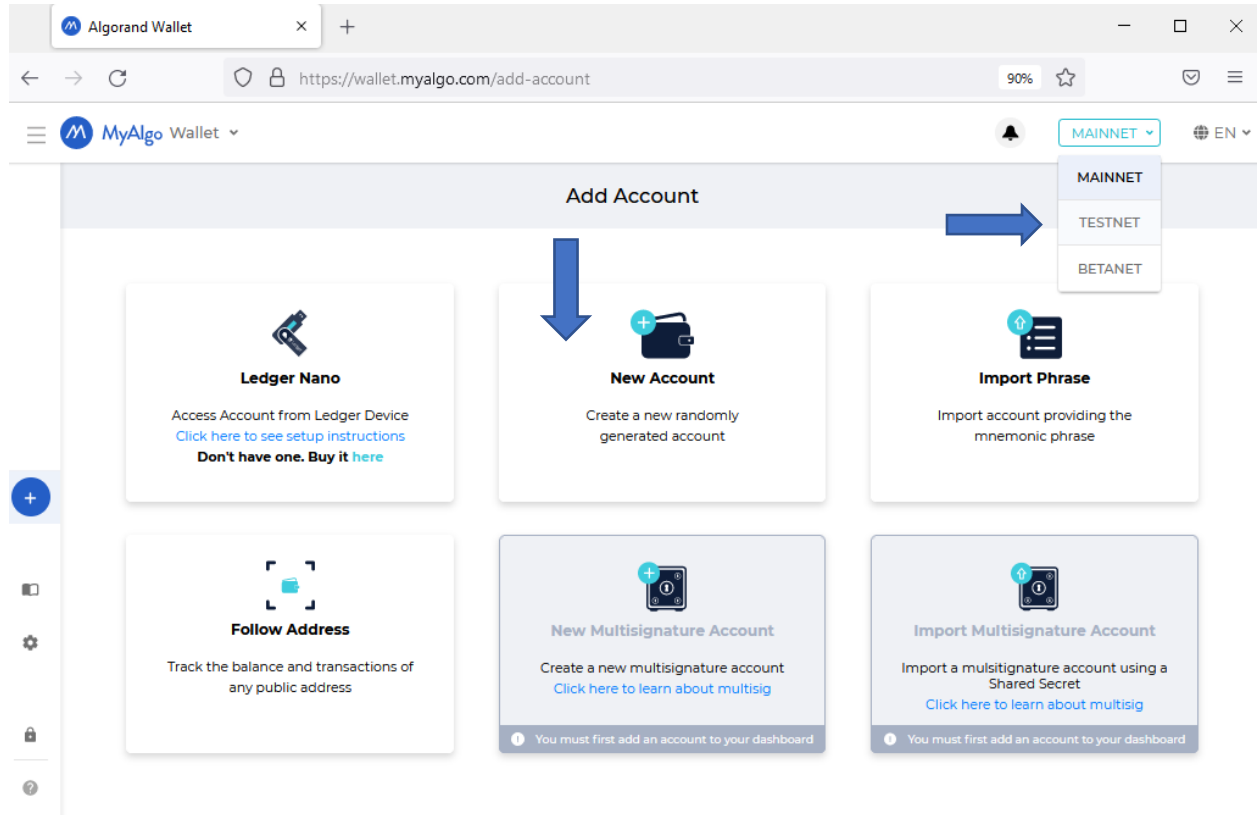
Algorand Wallet

https://wallet.myalgo.com/add-account 90%

MyAlgo Wallet

MAINNET

EN

MAINNET

TESTNET

BETANET

Add Account

Ledger Nano

Access Account from Ledger Device
Click here to see setup instructions
Don't have one. Buy it here

New Account

Create a new randomly generated account

Import Phrase

Import account providing the mnemonic phrase

Follow Address

Track the balance and transactions of any public address

New Multisignature Account

Create a new multisignature account
Click here to learn about multisig

You must first add an account to your dashboard

Import Multisignature Account

Import a mulsitignature account using a Shared Secret
Click here to learn about multisig

You must first add an account to your dashboard